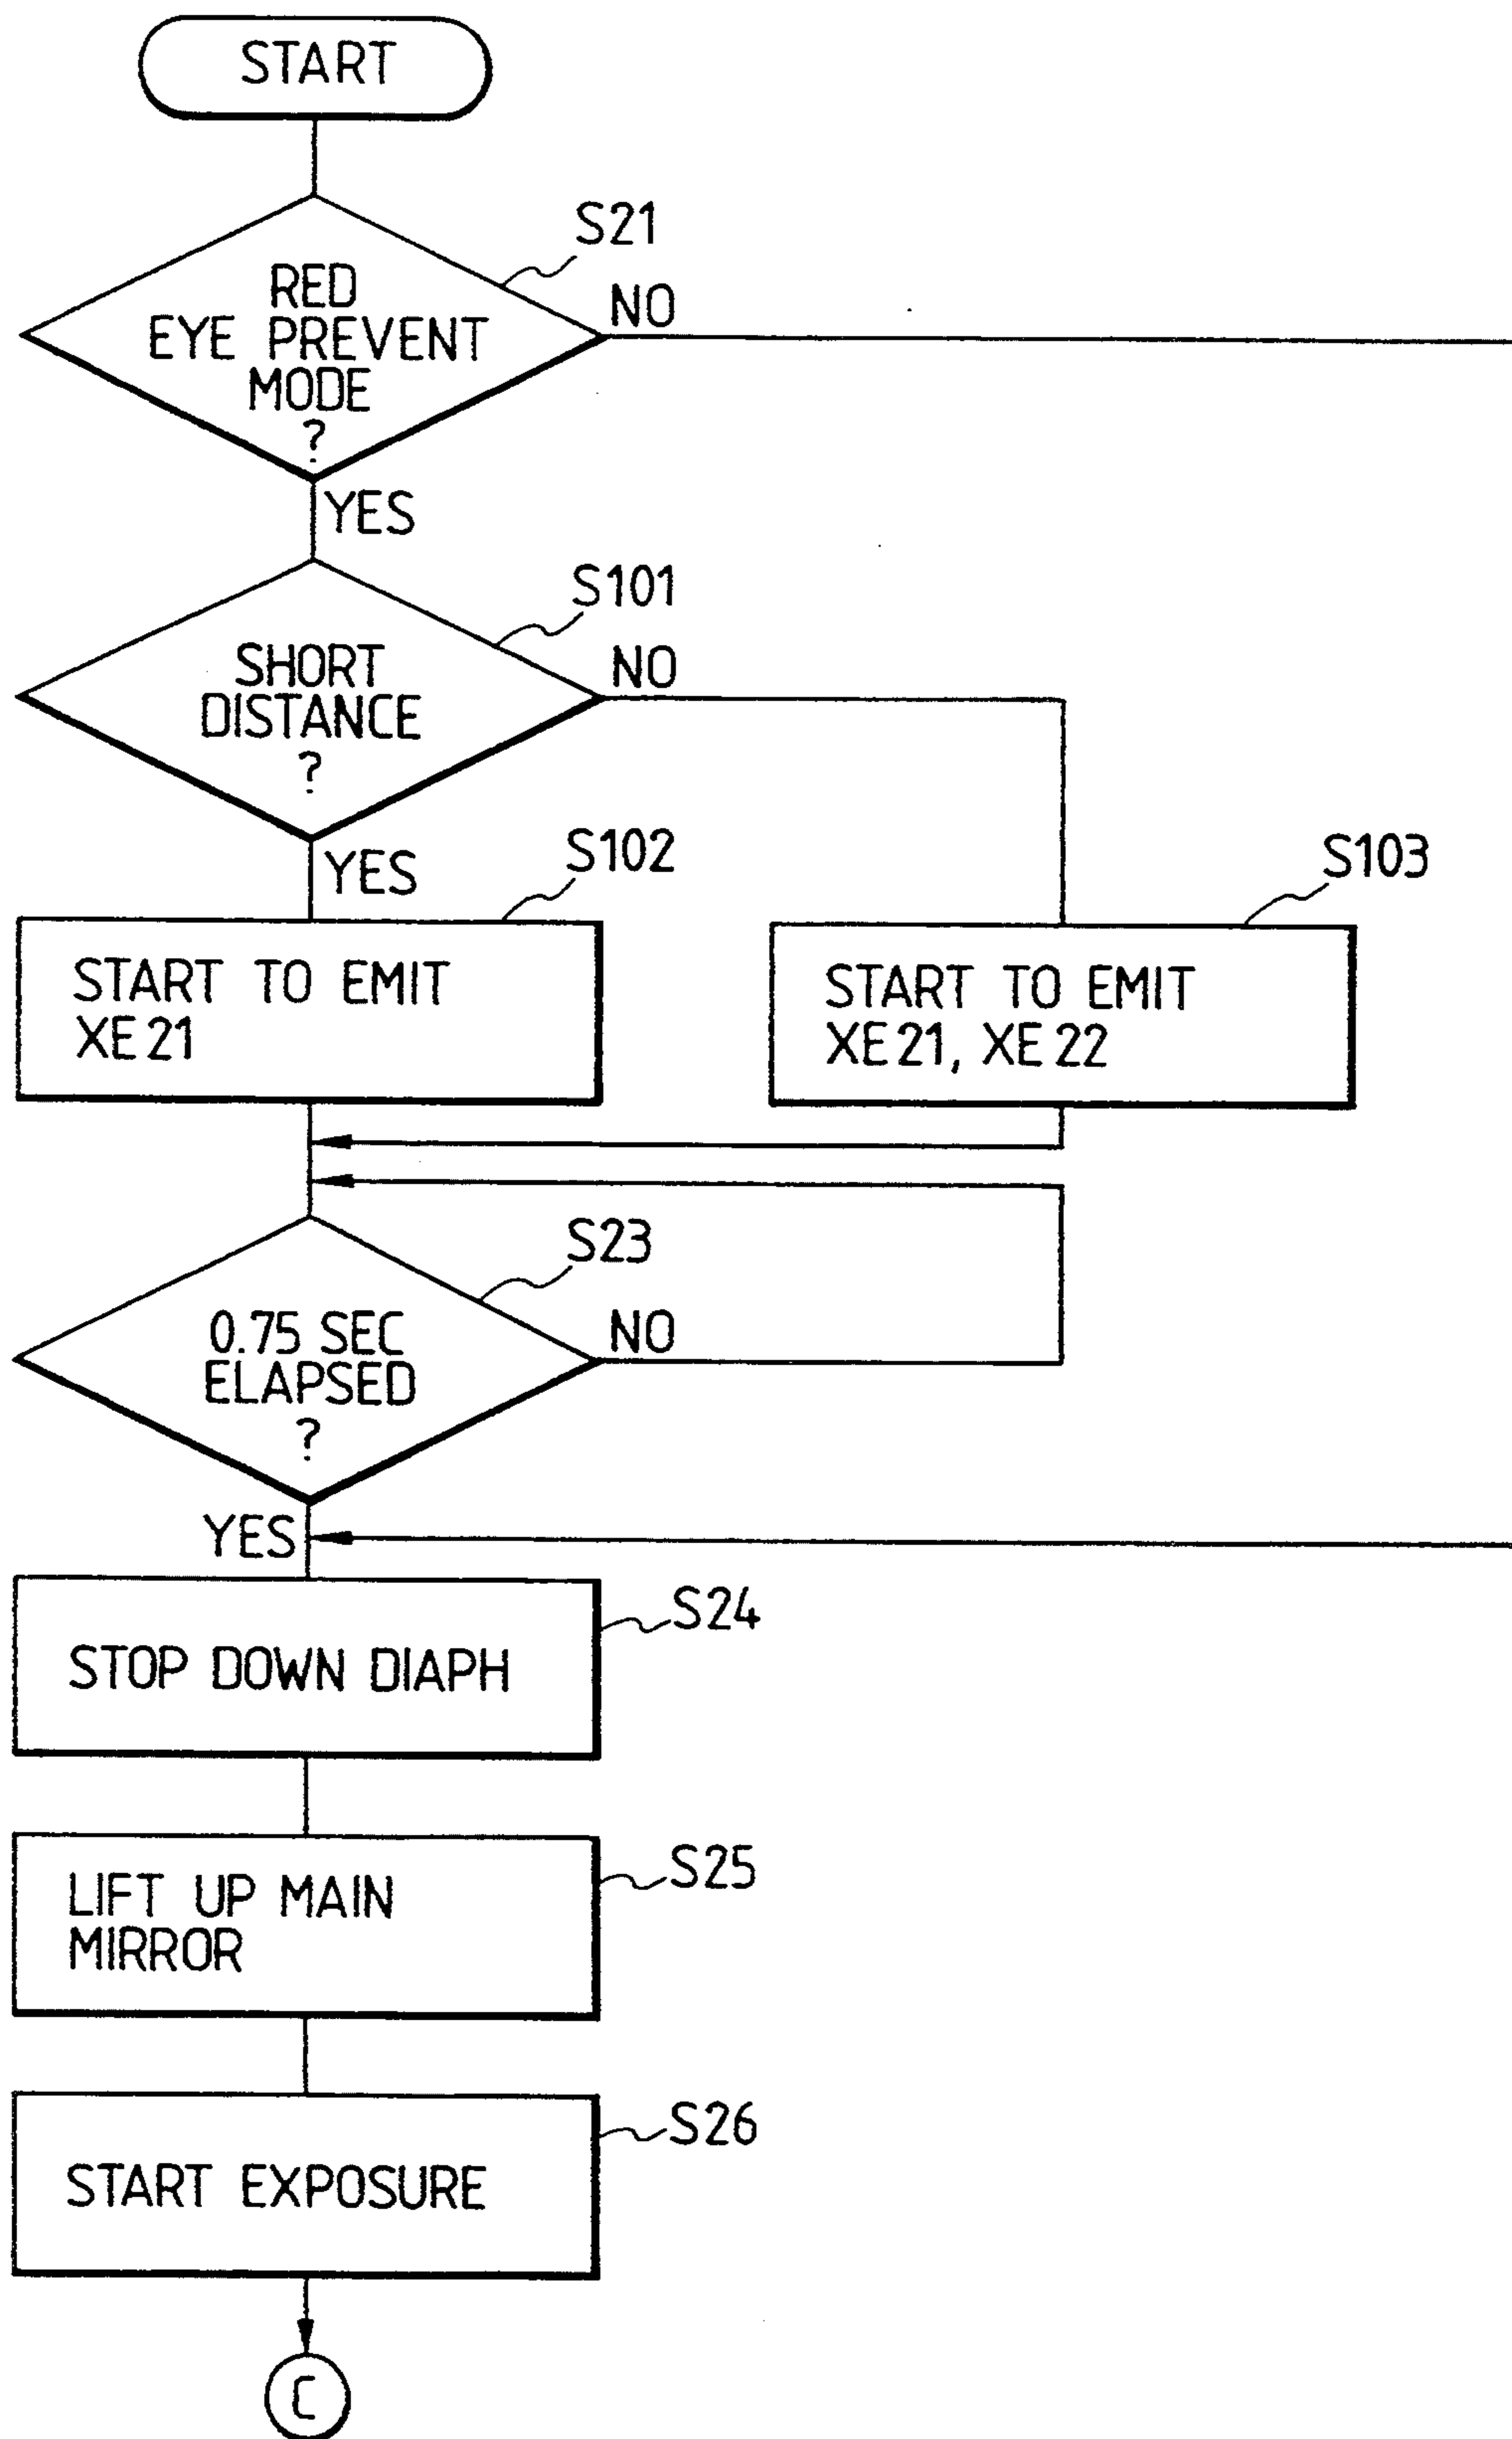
START

S21

RED EYE PREVENT MODE ?

NO

YES

S101

SHORT DISTANCE ?

NO

YES

S102

START TO EMIT XE21

S103

START TO EMIT XE21, XE22

S23

0.75 SEC ELAPSED ?

NO

YES

S24

STOP DOWN DIAPH

S25

LIFT UP MAIN MIRROR

S26

START EXPOSURE

C